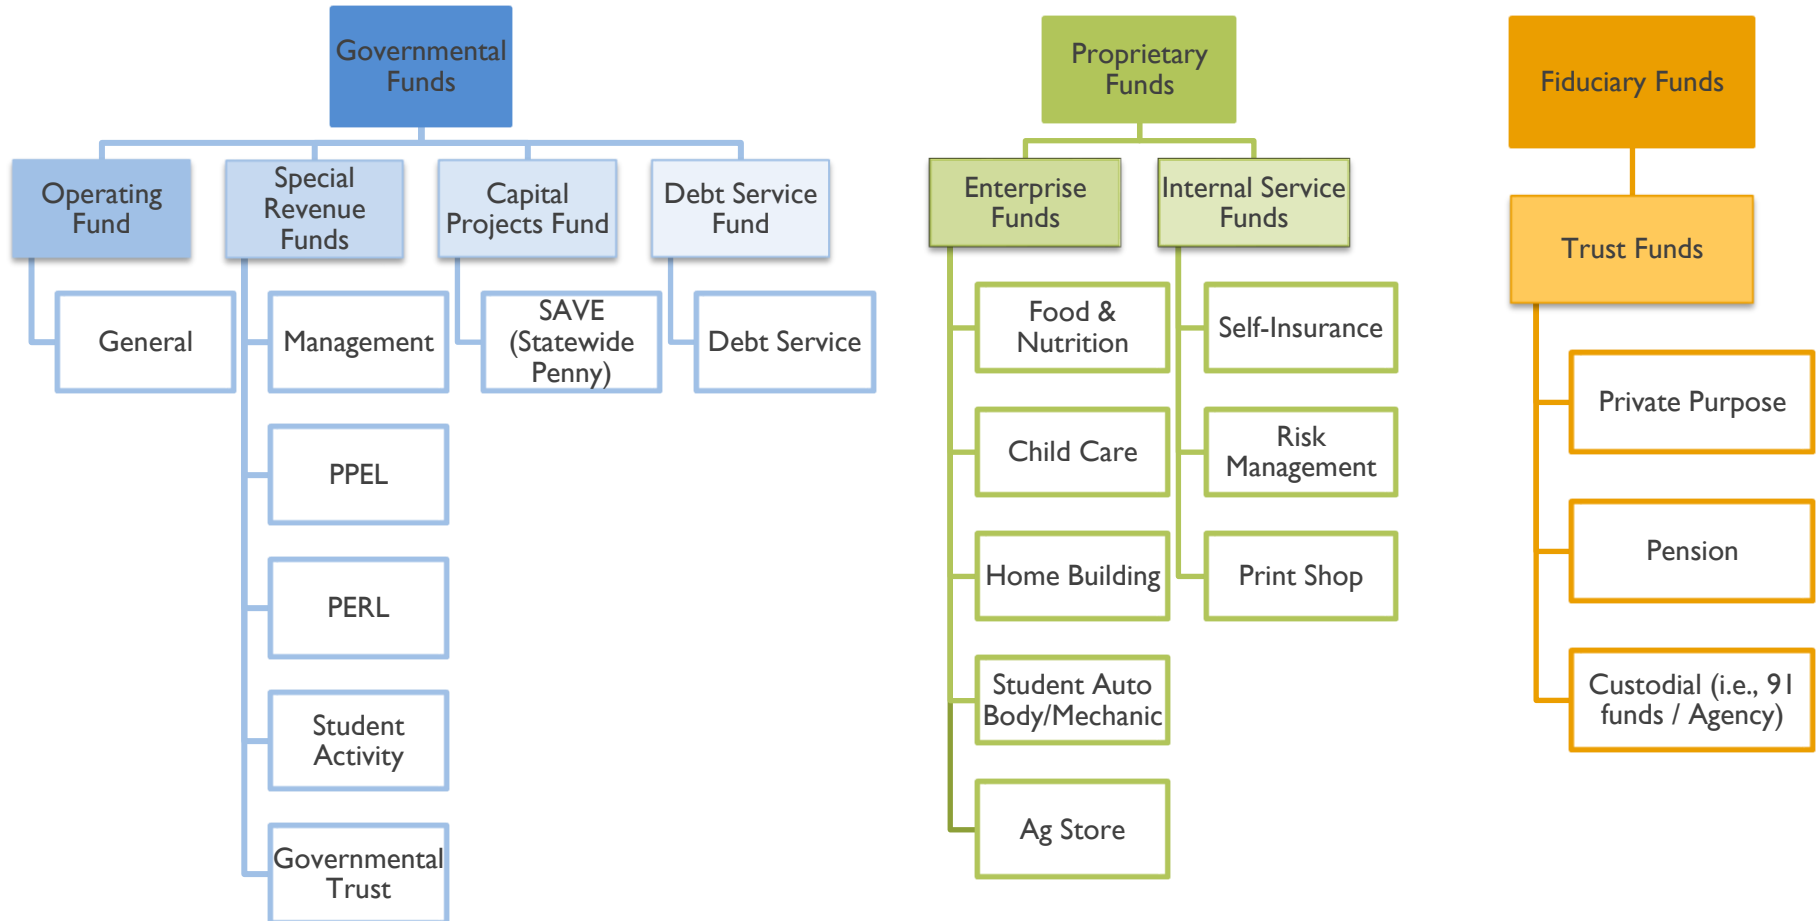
Governmental Funds

Operating Fund

General

Special Revenue Funds

Management

PPEL

PERL

Student Activity

Governmental Trust

Capital Projects Fund

SAVE (Statewide Penny)

Debt Service Fund

Debt Service

Proprietary Funds

Enterprise Funds

Food & Nutrition

Child Care

Home Building

Student Auto Body/Mechanic

Ag Store

Internal Service Funds

Self-Insurance

Risk Management

Print Shop

Fiduciary Funds

Trust Funds

Private Purpose

Pension

Custodial (i.e., 91 funds / Agency)